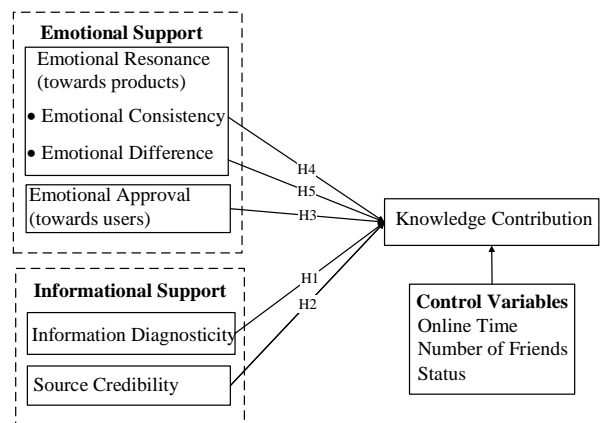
Emotional Support

Emotional Resonance (towards products)

• Emotional Consistency

• Emotional Difference

Emotional Approval (towards users)

H4

H5

H3

Knowledge Contribution

H1

H2

Informational Support

Information Diagnosticity

Source Credibility

Control Variables
Online Time
Number of Friends
Status